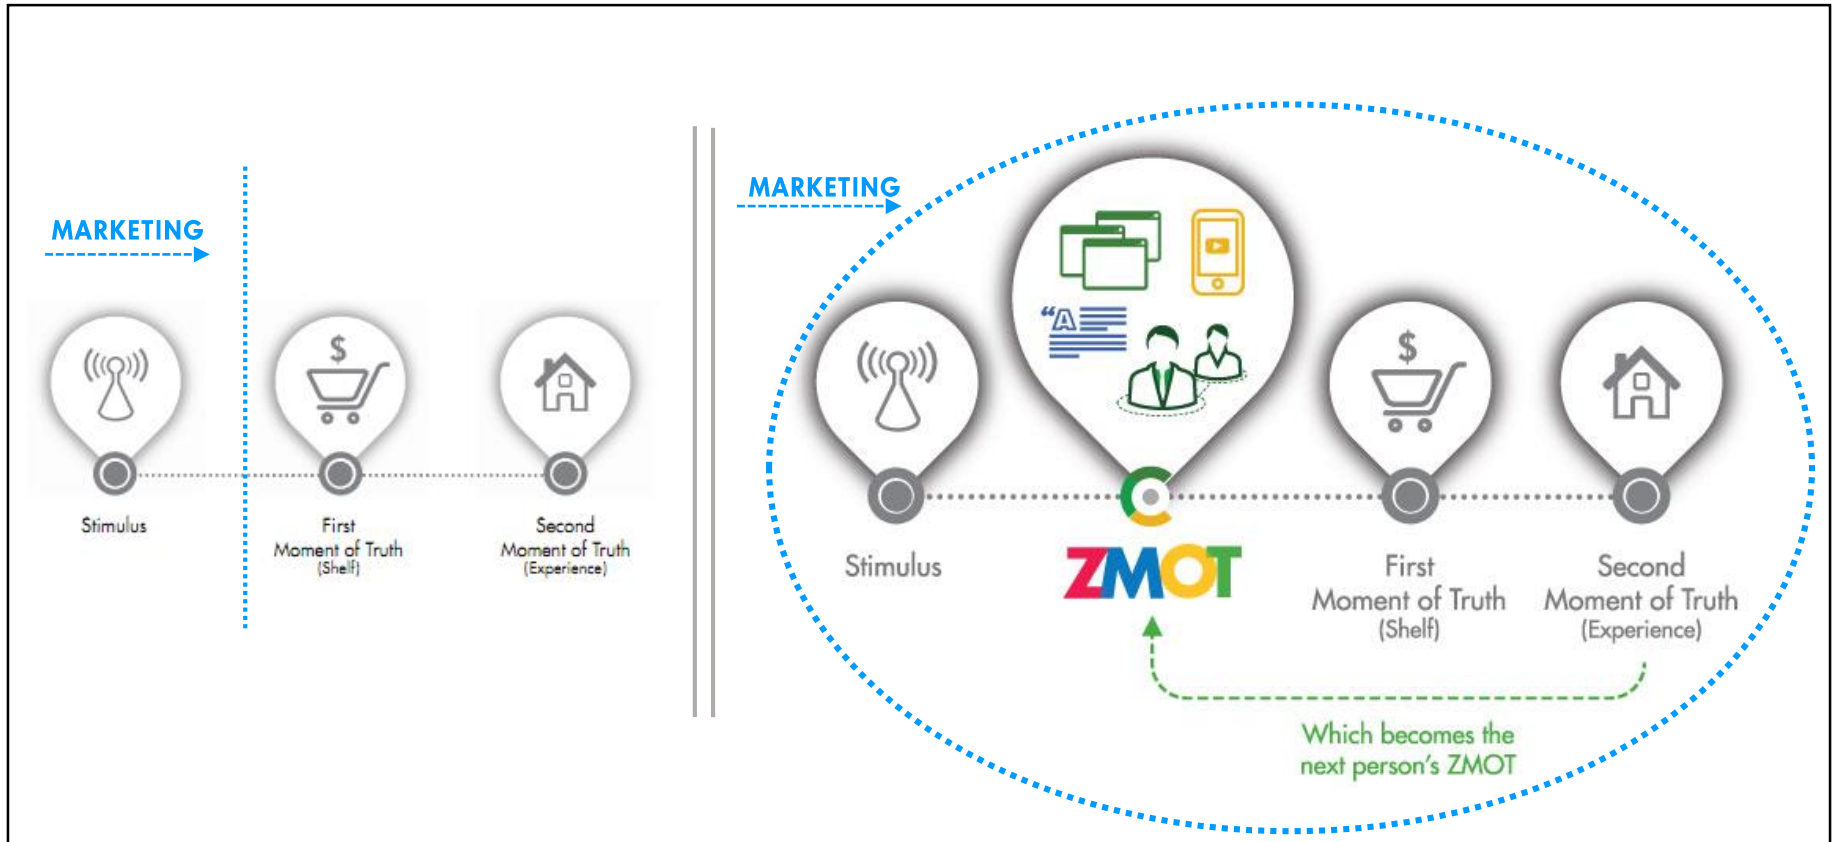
MARKETING

Stimulus

First
Moment of Truth
(Shelf)

Second
Moment of Truth
(Experience)

MARKETING

“A

Stimulus

ZMOT

First
Moment of Truth
(Shelf)

Second
Moment of Truth
(Experience)

Which becomes the next person’s ZMOT